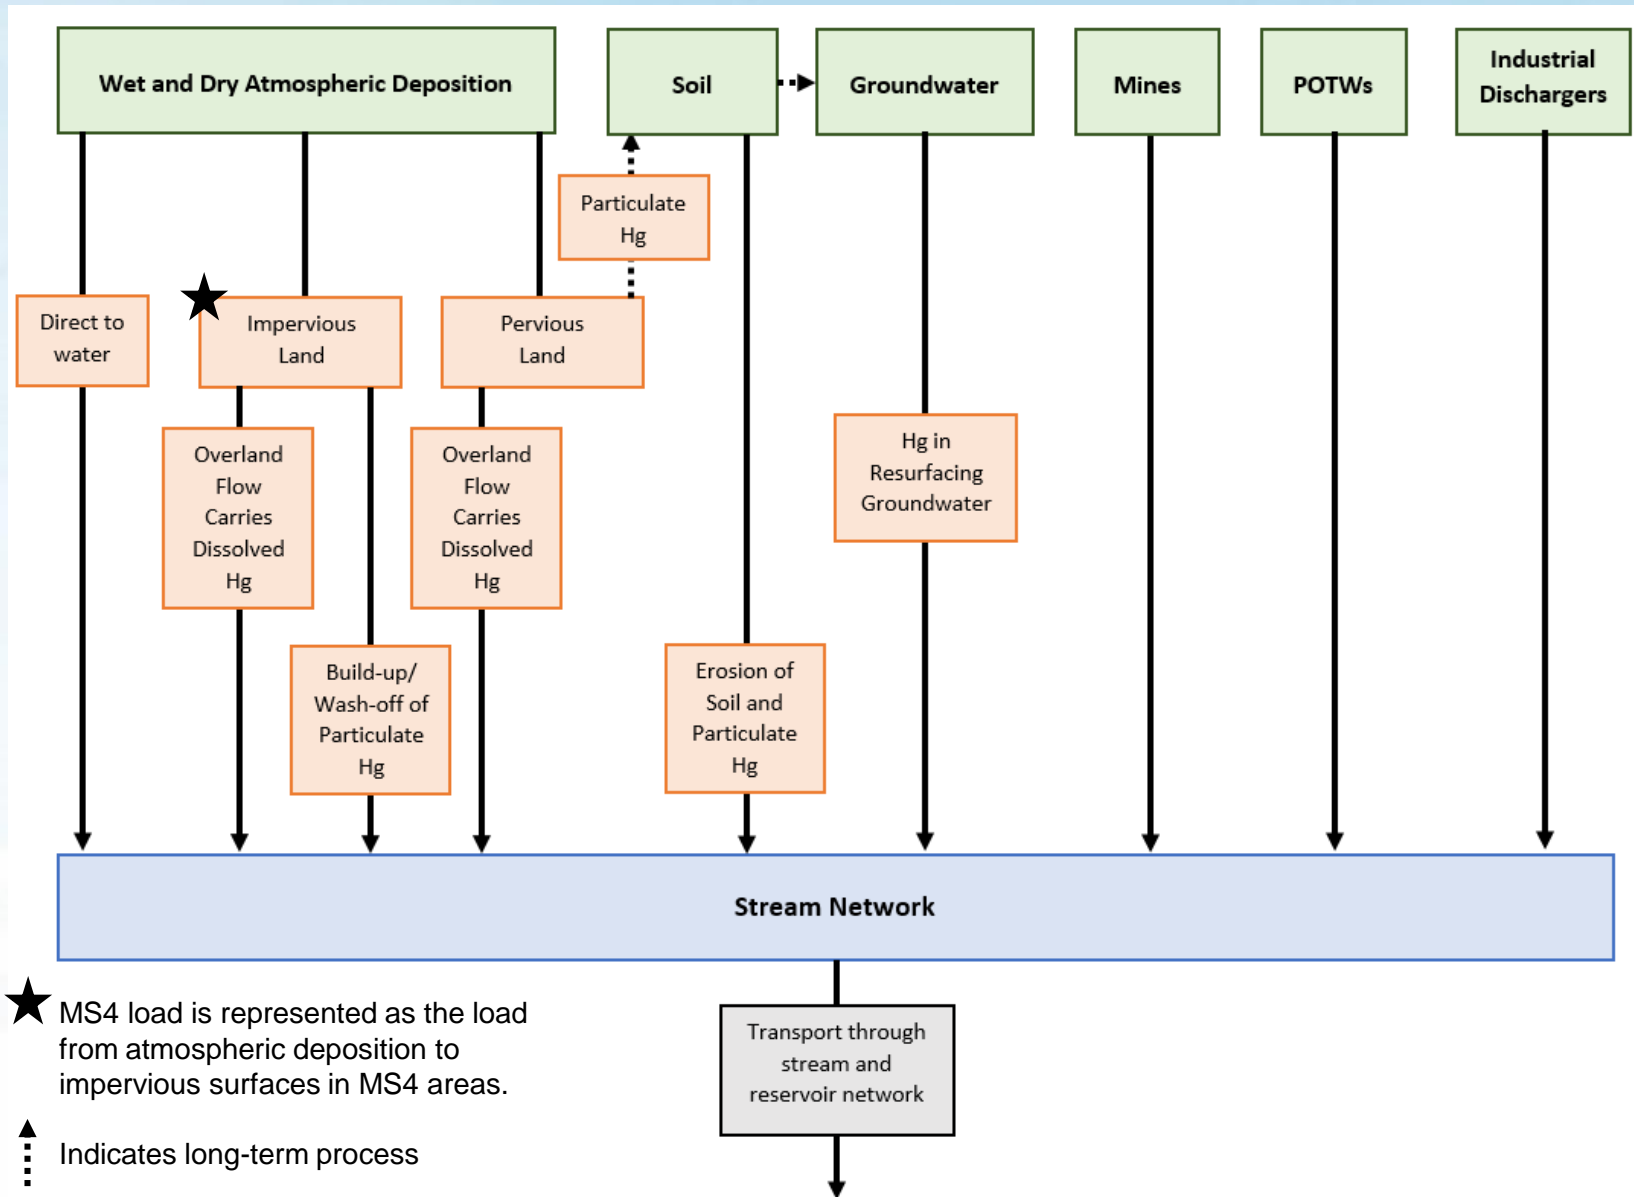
Wet and Dry Atmospheric Deposition

Soil

Groundwater

Mines

POTWs

Industrial Dischargers

Particulate Hg

Direct to water

Impervious Land

Pervious Land

Overland Flow Carries Dissolved Hg

Overland Flow Carries Dissolved Hg

Hg in Resurfacing Groundwater

Build-up/ Wash-off of Particulate Hg

Erosion of Soil and Particulate Hg

Stream Network

MS4 load is represented as the load from atmospheric deposition to impervious surfaces in MS4 areas.

Transport through stream and reservoir network

Indicates long-term process